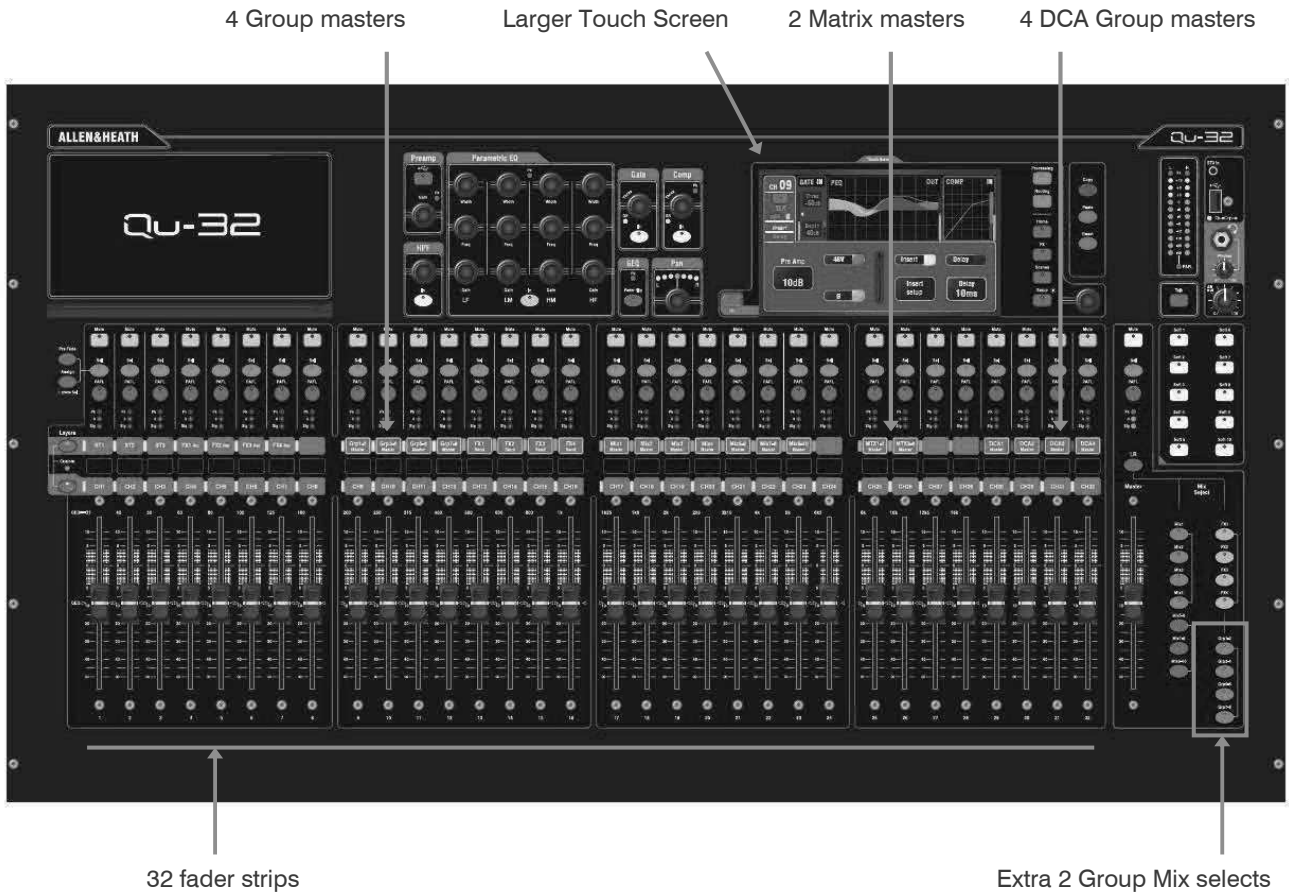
4 Group masters

Larger Touch Screen

2 Matrix masters

4 DCA Group masters

ALLEN&HEATH

Qu-32

Qu-32

Preamp

Parametric EQ

Gate

Comp

HPF

LF

LM

HM

HF

GEQ

Pan

CH 09

GATE IN

PEQ

OUT

COMP

IN

Pre Amp

10dB

48V

Insert

Delay

Insert setup

Delay 10ms

Layers

Mute

Sel

PAFL

ST1

ST2

ST3

FX1 ret

FX2 ret

FX3 ret

FX4 ret

Grp1-2 Master

Grp3-4 Master

Grp5-6 Master

Grp7-8 Master

FX1 Send

FX2 Send

FX3 Send

FX4 Send

Mix1 Master

Mix2 Master

Mix3 Master

Mix4 Master

Mix5-6 Master

Mix7-8 Master

Mix9-10 Master

MTX1-2 Master

MTX3-4 Master

DCA1 Master

DCA2 Master

DCA3 Master

DCA4 Master

CH1

CH2

CH3

CH4

CH5

CH6

CH7

CH8

CH9

CH10

CH11

CH12

CH13

CH14

CH15

CH16

CH17

CH18

CH19

CH20

CH21

CH22

CH23

CH24

CH25

CH26

CH27

CH28

CH29

CH30

CH31

CH32

LR

Master

Mix Select

1

2

3

4

5

6

7

8

9

10

11

12

13

14

15

16

17

18

19

20

21

22

23

24

25

26

27

28

29

30

31

32

32 fader strips

Extra 2 Group Mix selects